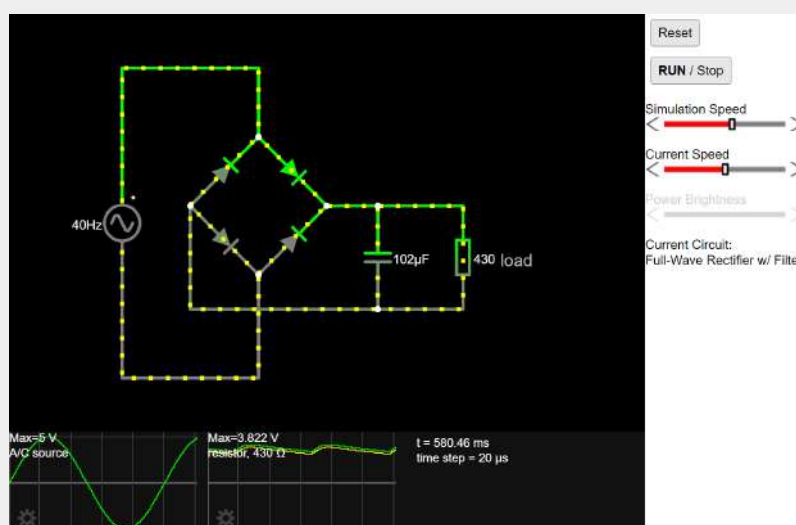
Reset

RUN / Stop

Simulation Speed

Current Speed

Power Brightness

Current Circuit:
Full-Wave Rectifier w/ Filte

40Hz

102μF

430 load

Max=5 V
A/C source

Max=3.822 V
resistor, 430 Ω

t = 580.46 ms
time step = 20 μs